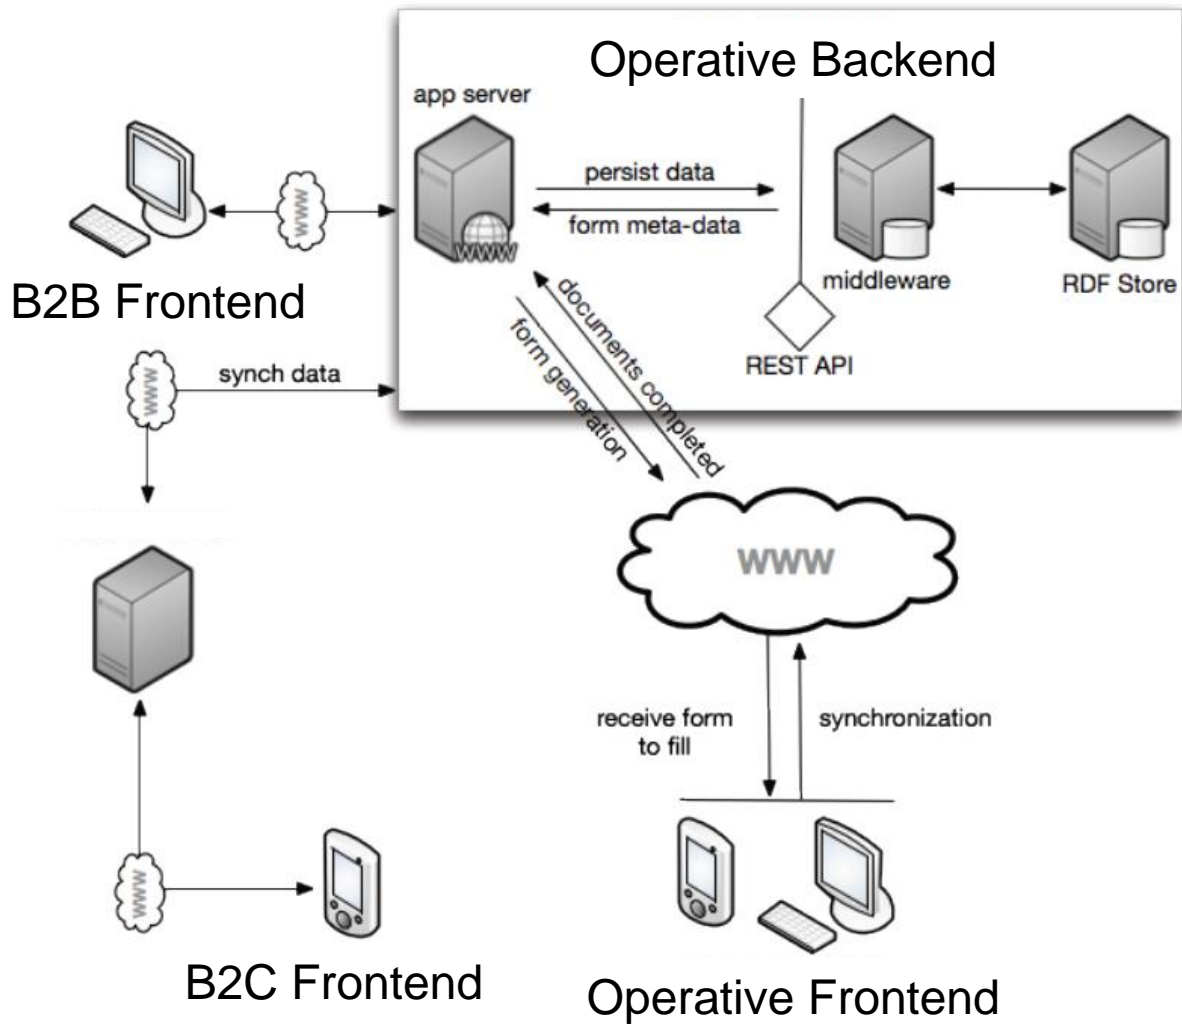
Operative Backend

app server

persist data

form meta-data

middleware

RDF Store

REST API

WWW

B2B Frontend

WWW

WWW

synch data

documents completed

form generation

WWW

receive form to fill

synchronization

WWW

B2C Frontend

Operative Frontend